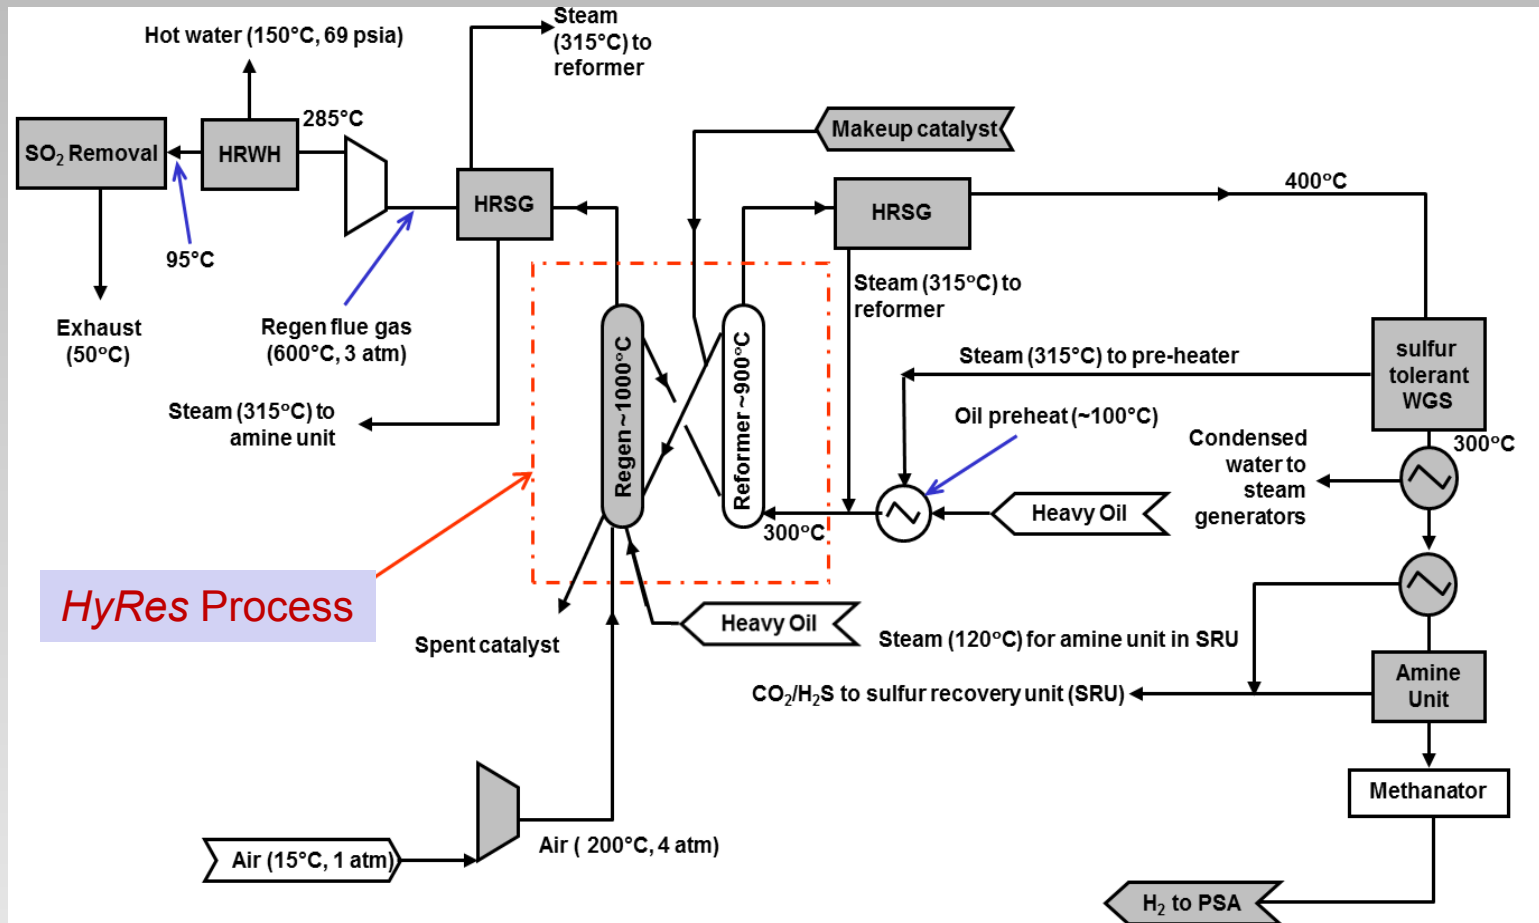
Hot water (150°C, 69 psia)

Steam (315°C) to reformer

285°C

$SO_2$ Removal

HRWH

HRSG

Makeup catalyst

HRSG

400°C

95°C

Exhaust (50°C)

Regen flue gas (600°C, 3 atm)

Steam (315°C) to reformer

Steam (315°C) to pre-heater

sulfur tolerant WGS

Steam (315°C) to amine unit

Regen ~1000°C

Reformer ~900°C

Oil preheat (~100°C)

Condensed water to steam generators

300°C

300°C

Heavy Oil

HyRes Process

Spent catalyst

Heavy Oil

Steam (120°C) for amine unit in SRU

$CO_2/H_2S$ to sulfur recovery unit (SRU)

Amine Unit

Methanator

Air (15°C, 1 atm)

Air ( 200°C, 4 atm)

$H_2$ to PSA